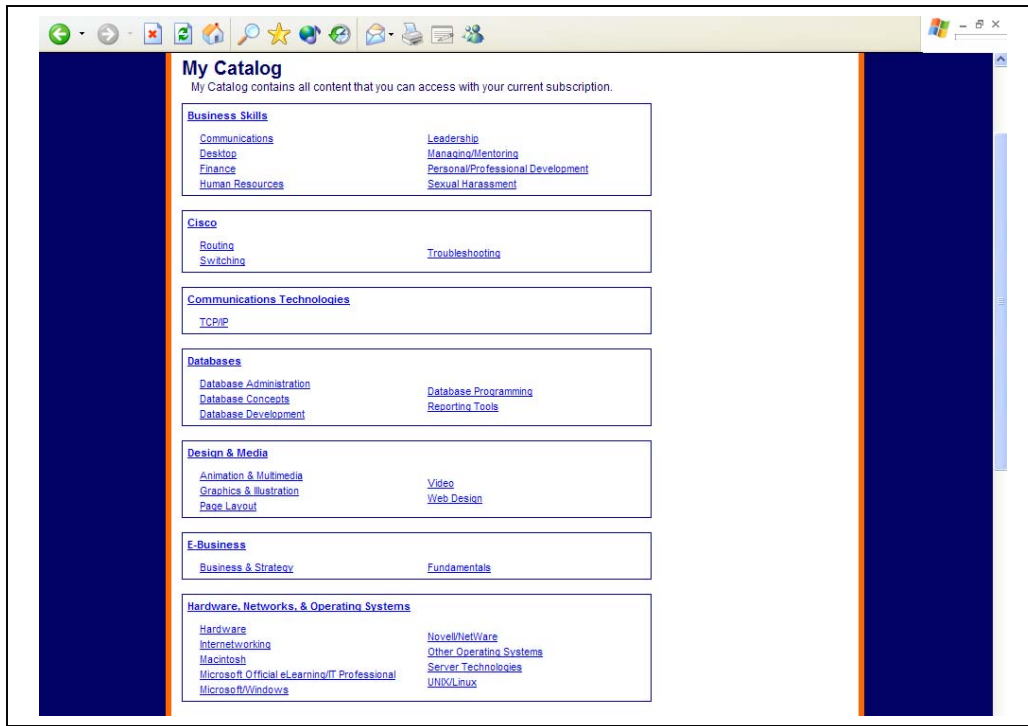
My Catalog

My Catalog contains all content that you can access with your current subscription.

Business Skills

Communications
Desktop
Finance
Human Resources

Leadership
Managing/Mentoring
Personal/Professional Development
Sexual Harassment

Cisco

Routing
Switching

Troubleshooting

Communications Technologies

TCP/IP

Databases

Database Administration
Database Concepts
Database Development

Database Programming
Reporting Tools

Design & Media

Animation & Multimedia
Graphics & Illustration
Page Layout

Video
Web Design

E-Business

Business & Strategy

Fundamentals

Hardware, Networks, & Operating Systems

Hardware
Internetworking
Macintosh
Microsoft Official eLearning/IT Professional
Microsoft/Windows

Novell/NetWare
Other Operating Systems
Server Technologies
UNIX/Linux